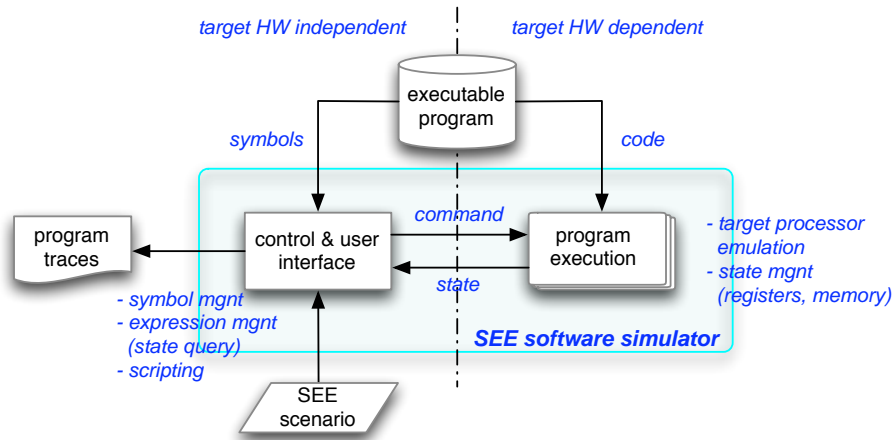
target HW independent

target HW dependent

executable program

symbols

code

program traces

control & user interface

command

state

program execution

- target processor emulation
- state mgnt (registers, memory)

- symbol mgnt
- expression mgnt (state query)
- scripting

SEE software simulator

SEE scenario